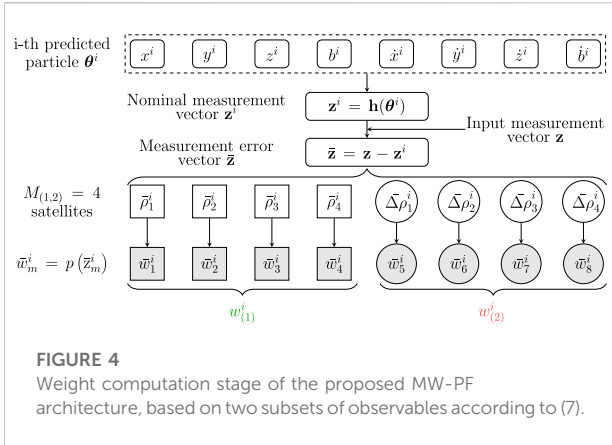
i-th predicted particle $\boldsymbol{\theta}^i$

$x^i$ $y^i$ $z^i$ $b^i$ $\dot{x}^i$ $\dot{y}^i$ $\dot{z}^i$ $\dot{b}^i$

Nominal measurement vector $\mathbf{z}^i$

$\mathbf{z}^i = \mathbf{h}(\boldsymbol{\theta}^i)$

Input measurement vector $\mathbf{z}$

Measurement error vector $\bar{\mathbf{z}}$

$\bar{\mathbf{z}} = \mathbf{z} - \mathbf{z}^i$

$M_{(1,2)} = 4$ satellites

$\bar{\rho}_1^i$ $\bar{\rho}_2^i$ $\bar{\rho}_3^i$ $\bar{\rho}_4^i$ $\bar{\Delta\rho}_1^i$ $\bar{\Delta\rho}_2^i$ $\bar{\Delta\rho}_3^i$ $\bar{\Delta\rho}_4^i$

$\bar{w}_m^i = p\left(\bar{z}_m^i\right)$

$\bar{w}_1^i$ $\bar{w}_2^i$ $\bar{w}_3^i$ $\bar{w}_4^i$ $\bar{w}_5^i$ $\bar{w}_6^i$ $\bar{w}_7^i$ $\bar{w}_8^i$

$w_{(1)}^i$ $w_{(2)}^i$

FIGURE 4
Weight computation stage of the proposed MW-PF architecture, based on two subsets of observables according to (7).